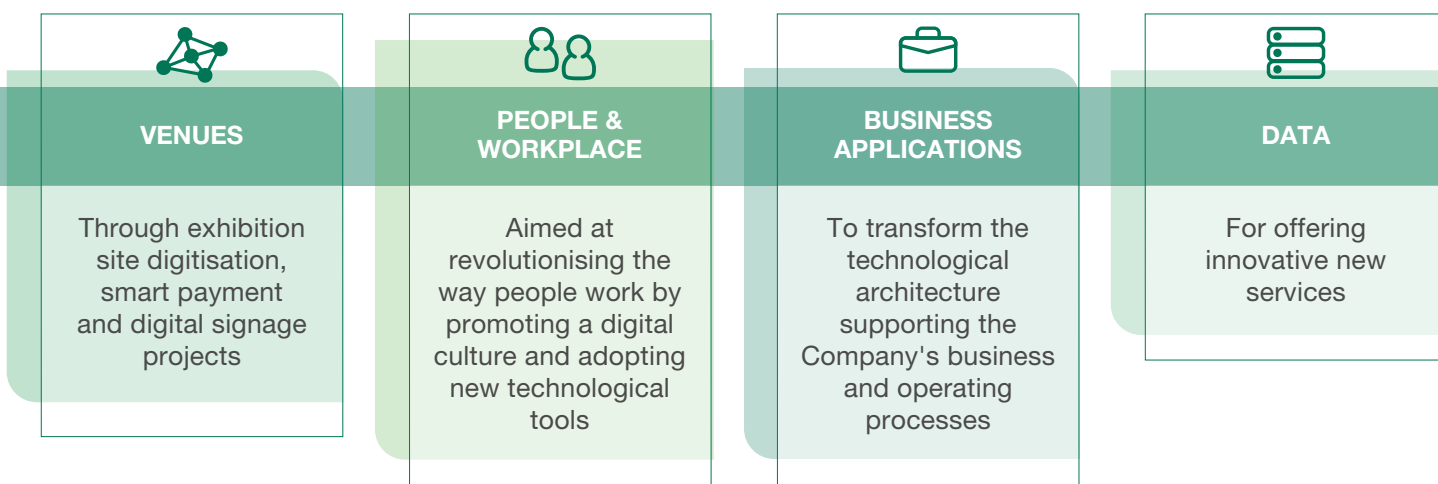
VENUES

Through exhibition site digitisation, smart payment and digital signage projects

PEOPLE & WORKPLACE

Aimed at revolutionising the way people work by promoting a digital culture and adopting new technological tools

BUSINESS APPLICATIONS

To transform the technological architecture supporting the Company's business and operating processes

DATA

For offering innovative new services